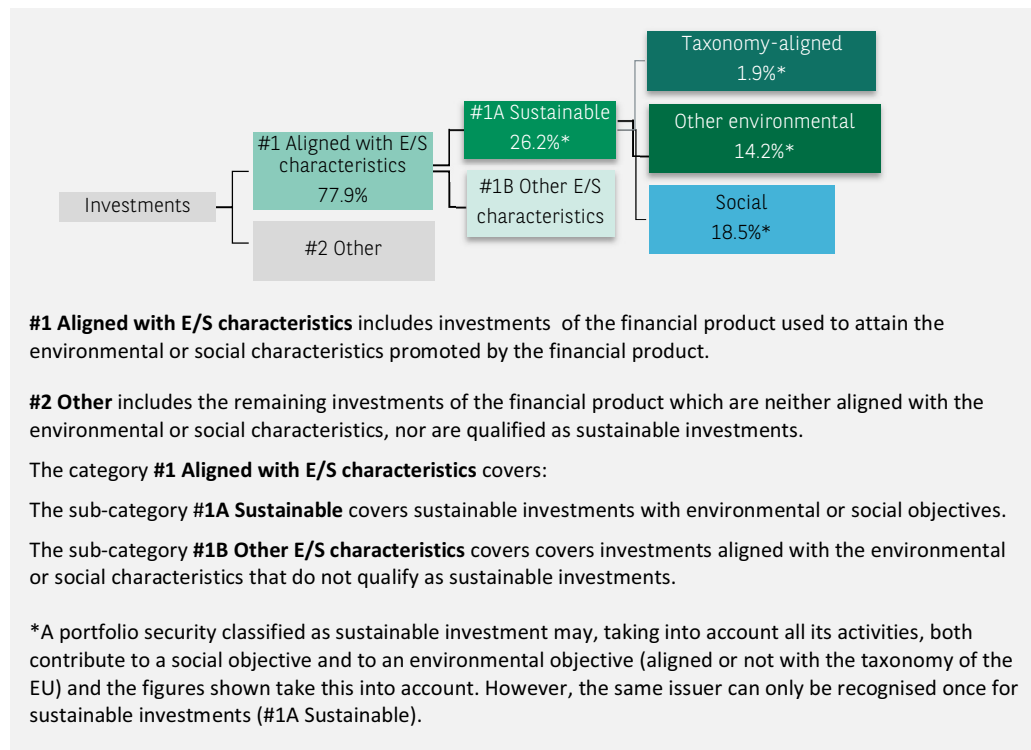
Investments

#1 Aligned with E/S characteristics
77.9%

#2 Other

#1A Sustainable
26.2%*

#1B Other E/S characteristics

Taxonomy-aligned
1.9%*

Other environmental
14.2%*

Social
18.5%*

**#1 Aligned with E/S characteristics** includes investments of the financial product used to attain the environmental or social characteristics promoted by the financial product.

**#2 Other** includes the remaining investments of the financial product which are neither aligned with the environmental or social characteristics, nor are qualified as sustainable investments.

The category **#1 Aligned with E/S characteristics** covers:

The sub-category **#1A Sustainable** covers sustainable investments with environmental or social objectives.

The sub-category **#1B Other E/S characteristics** covers covers investments aligned with the environmental or social characteristics that do not qualify as sustainable investments.

*A portfolio security classified as sustainable investment may, taking into account all its activities, both contribute to a social objective and to an environmental objective (aligned or not with the taxonomy of the EU) and the figures shown take this into account. However, the same issuer can only be recognised once for sustainable investments (#1A Sustainable).